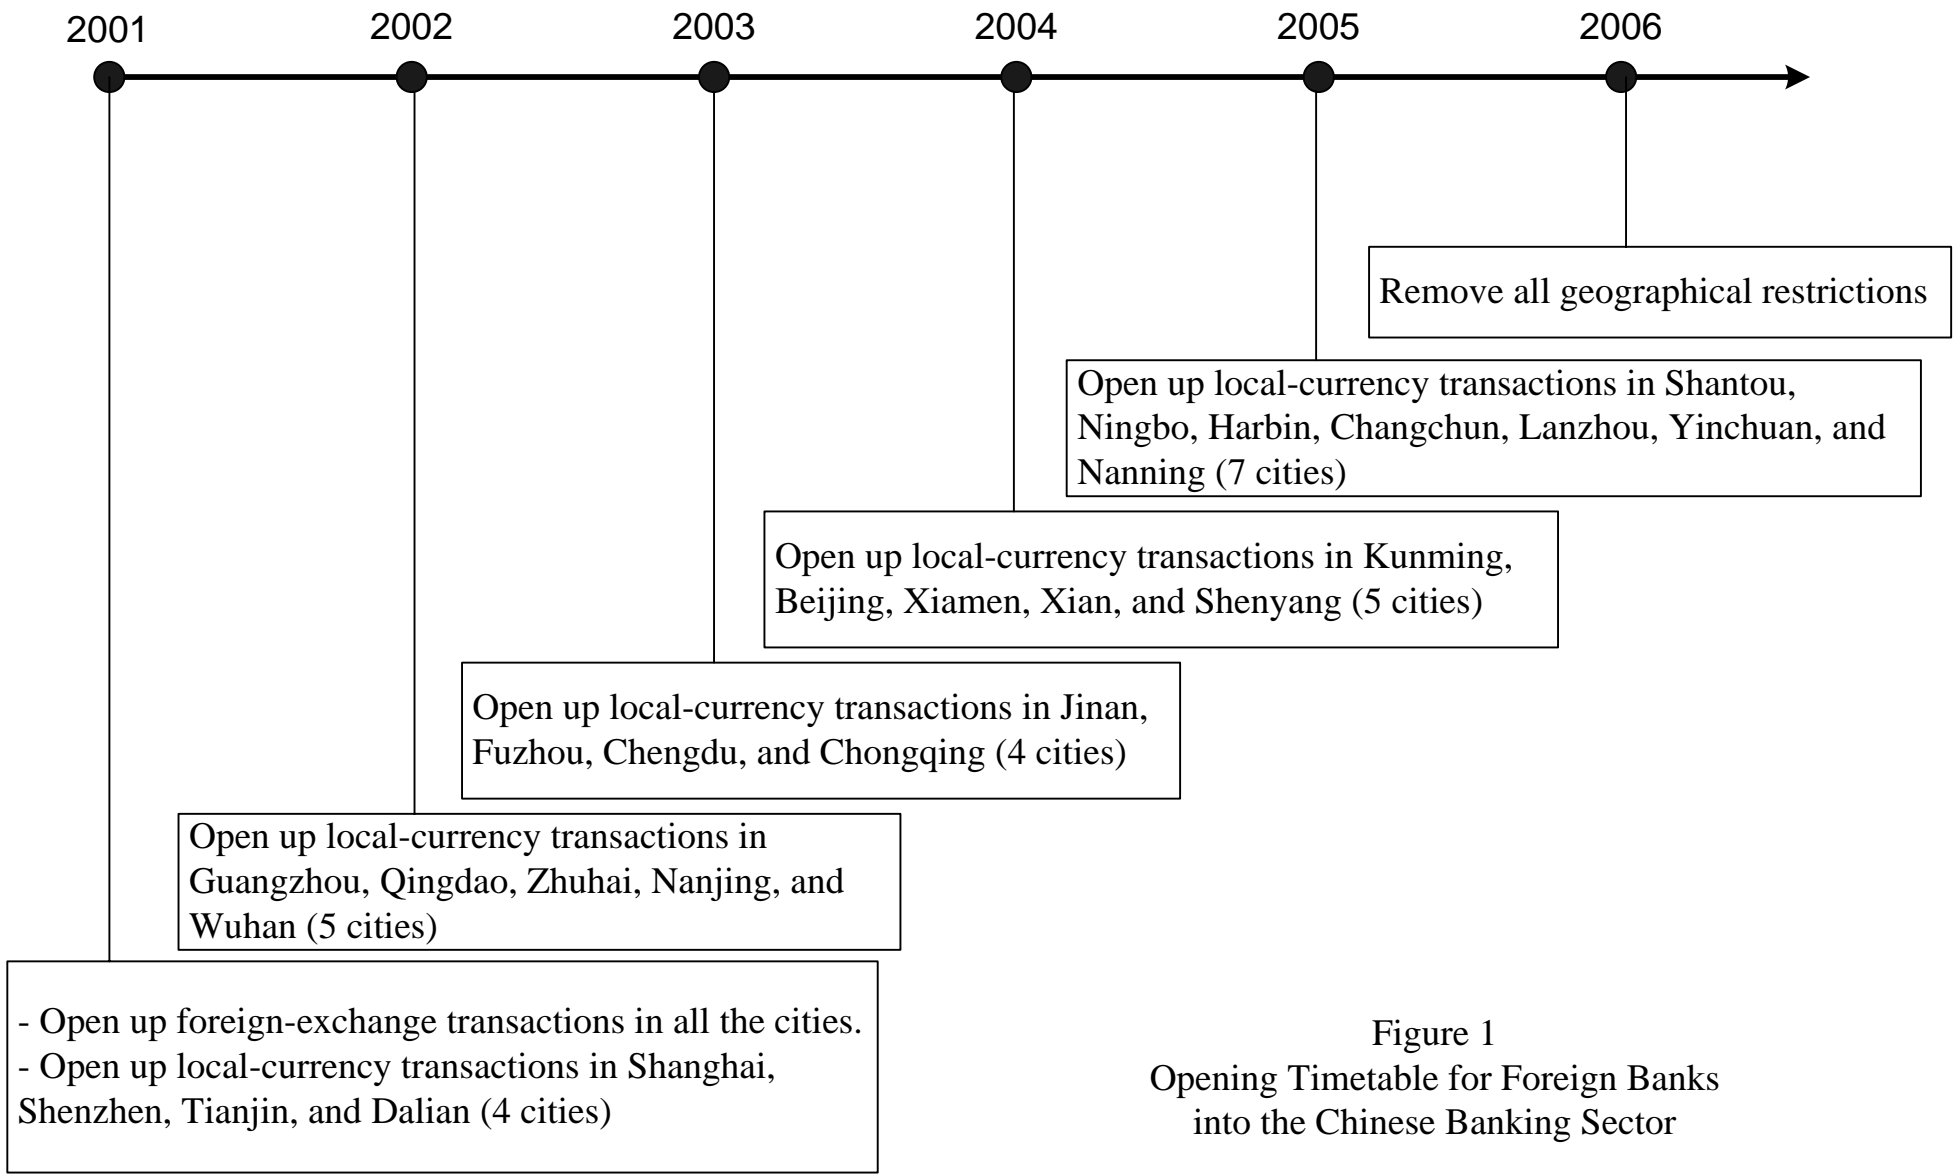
2001 2002 2003 2004 2005 2006

Remove all geographical restrictions

Open up local-currency transactions in Shantou, Ningbo, Harbin, Changchun, Lanzhou, Yinchuan, and Nanning (7 cities)

Open up local-currency transactions in Kunming, Beijing, Xiamen, Xian, and Shenyang (5 cities)

Open up local-currency transactions in Jinan, Fuzhou, Chengdu, and Chongqing (4 cities)

Open up local-currency transactions in Guangzhou, Qingdao, Zhuhai, Nanjing, and Wuhan (5 cities)

- Open up foreign-exchange transactions in all the cities.
- Open up local-currency transactions in Shanghai, Shenzhen, Tianjin, and Dalian (4 cities)

Figure 1
Opening Timetable for Foreign Banks into the Chinese Banking Sector